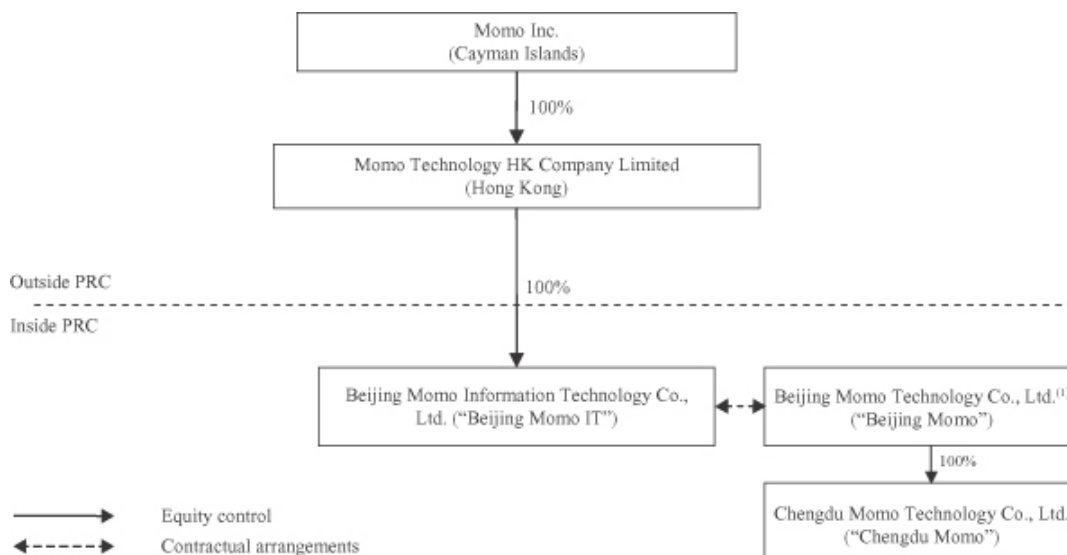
Momo Inc.
(Cayman Islands)

100%

Momo Technology HK Company Limited
(Hong Kong)

Outside PRC

100%

Inside PRC

Beijing Momo Information Technology Co., Ltd. ("Beijing Momo IT")

Beijing Momo Technology Co., Ltd.$^{(1)}$
("Beijing Momo")

100%

Chengdu Momo Technology Co., Ltd.
("Chengdu Momo")

Equity control

Contractual arrangements